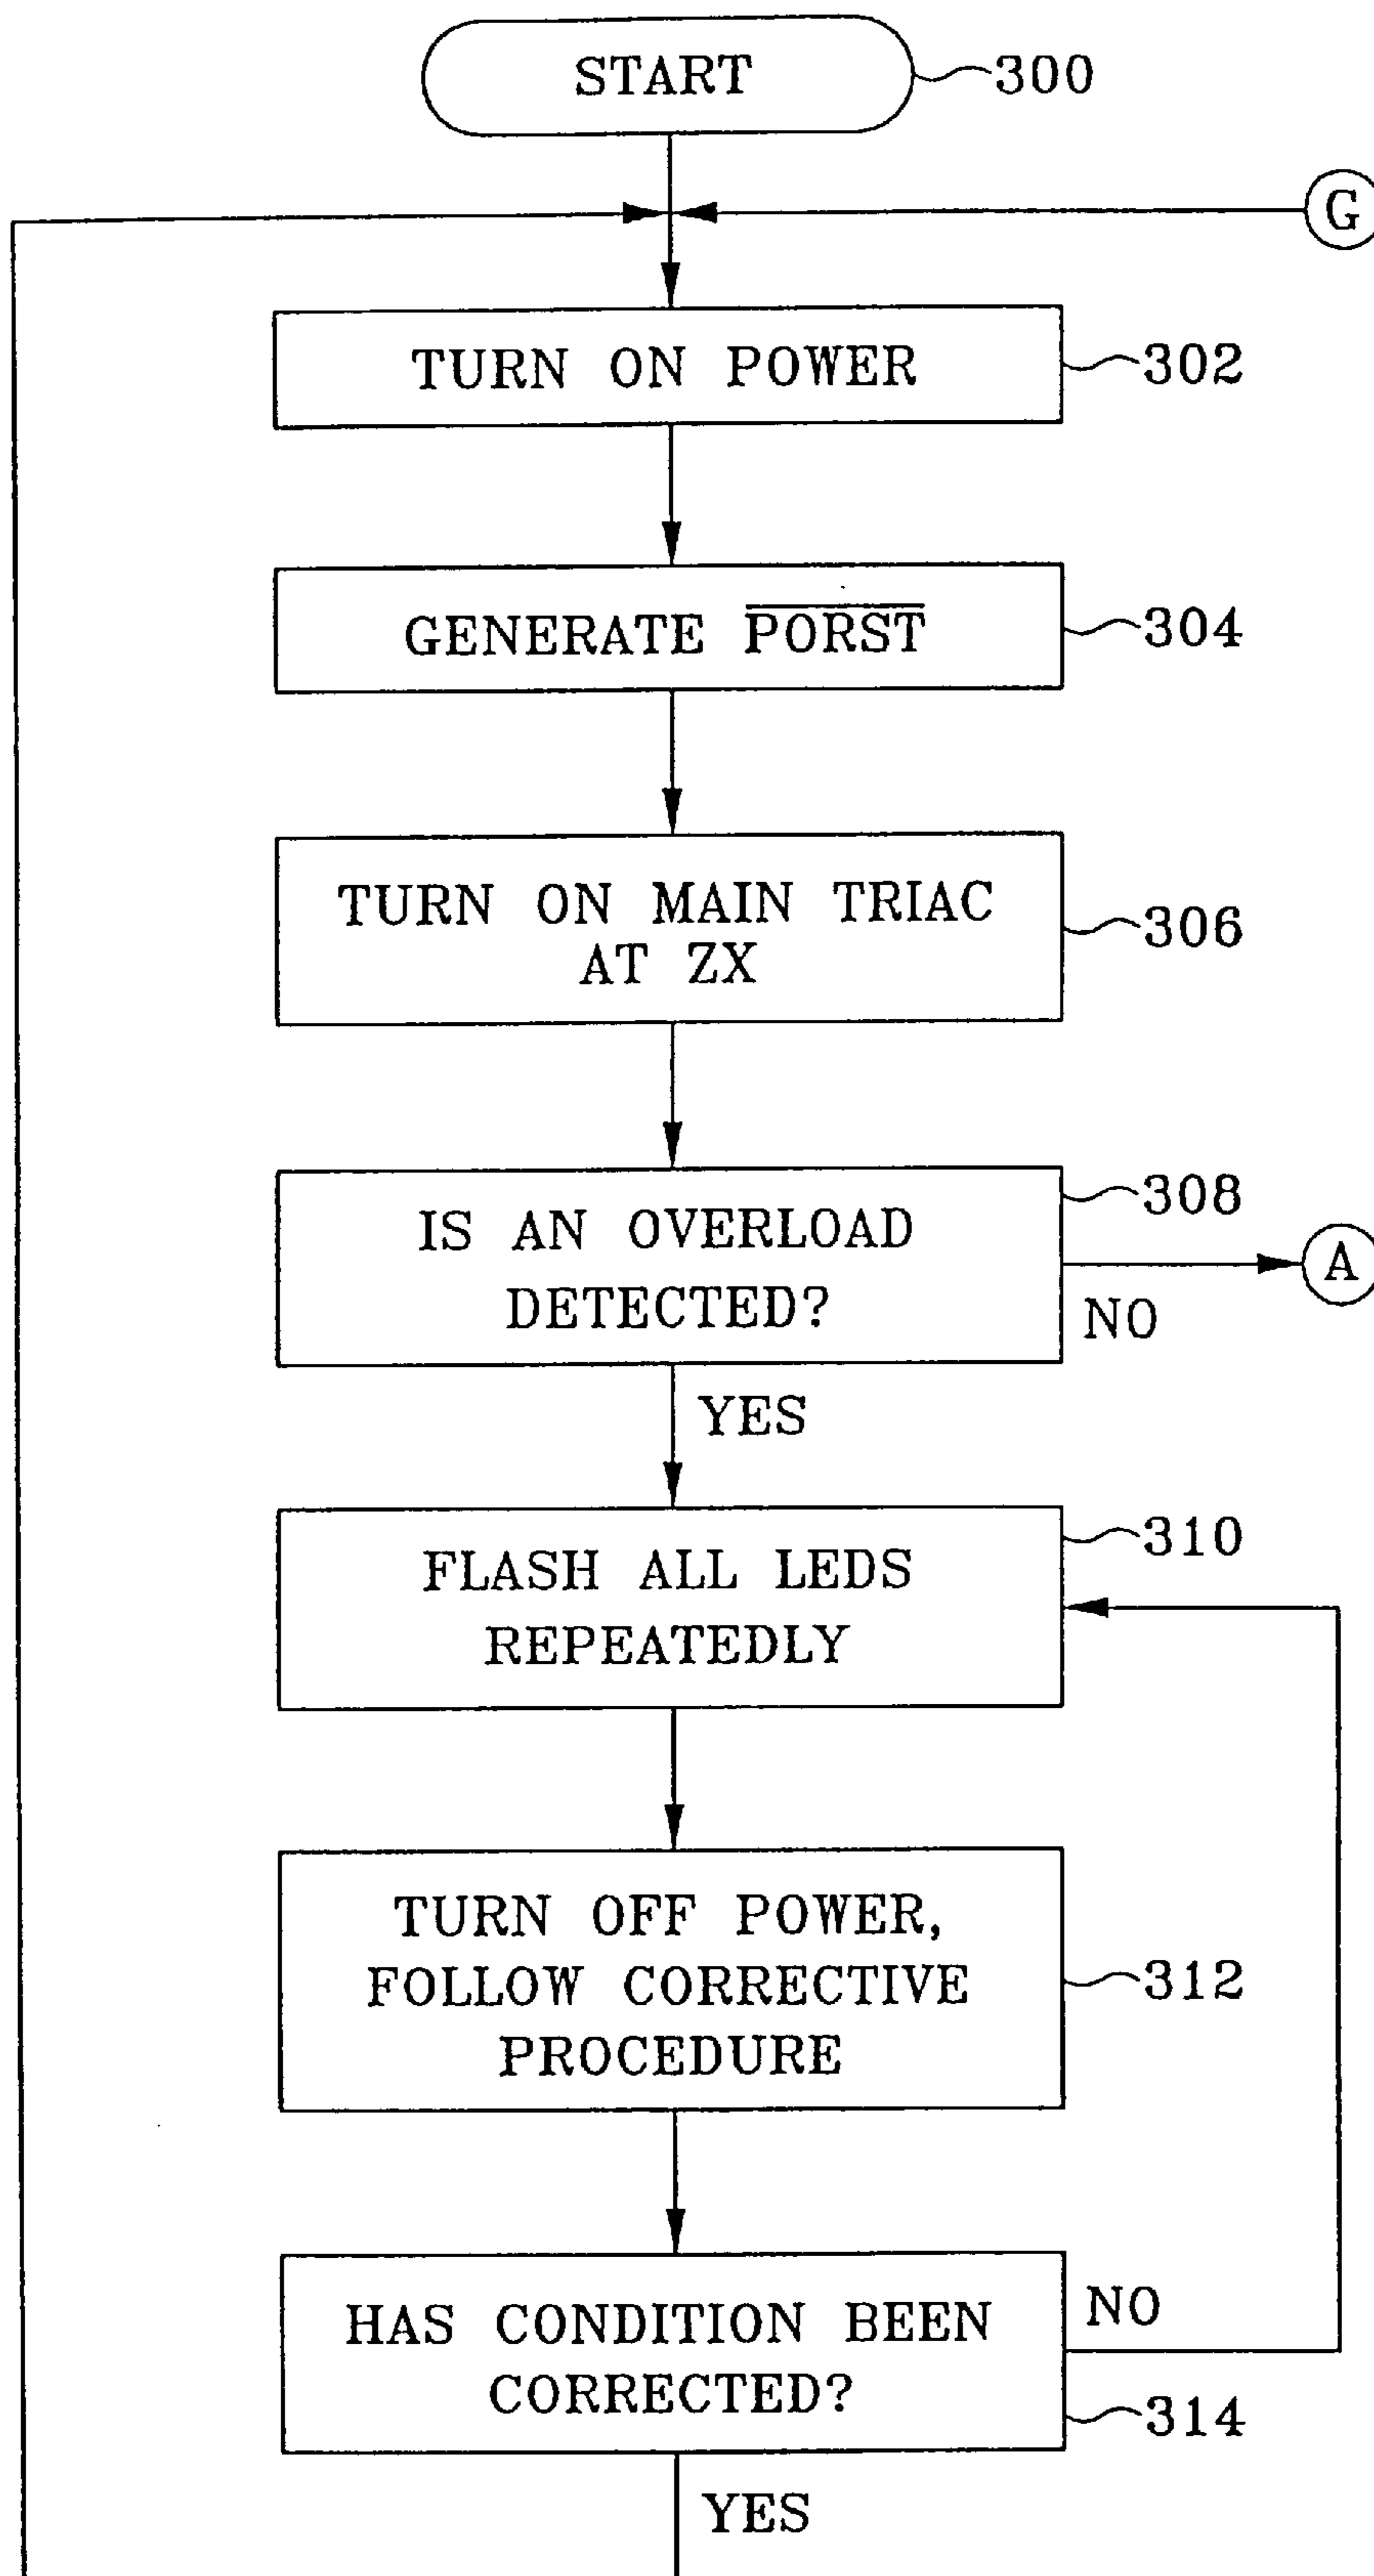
START 300

G

TURN ON POWER 302

GENERATE $\overline{\text{PORST}}$ 304

TURN ON MAIN TRIAC AT ZX 306

IS AN OVERLOAD DETECTED? 308

NO

A

YES

FLASH ALL LEDS REPEATEDLY 310

TURN OFF POWER, FOLLOW CORRECTIVE PROCEDURE 312

HAS CONDITION BEEN CORRECTED? 314

NO

YES